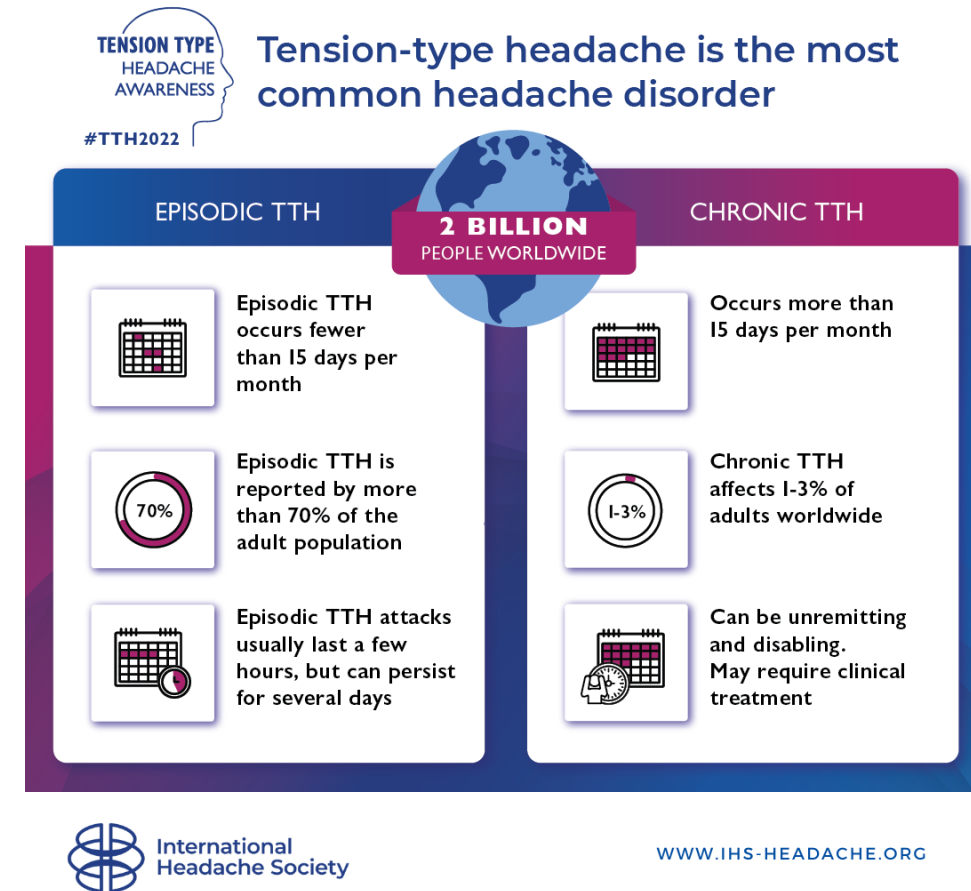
TENSION TYPE
HEADACHE
AWARENESS

#TTH2022

Tension-type headache is the most common headache disorder

EPISODIC TTH

2 BILLION
PEOPLE WORLDWIDE

CHRONIC TTH

Episodic TTH occurs fewer than 15 days per month

Episodic TTH is reported by more than 70% of the adult population

70%

Episodic TTH attacks usually last a few hours, but can persist for several days

Occurs more than 15 days per month

Chronic TTH affects 1-3% of adults worldwide

1-3%

Can be unremitting and disabling. May require clinical treatment

International Headache Society

WWW.IHS-HEADACHE.ORG